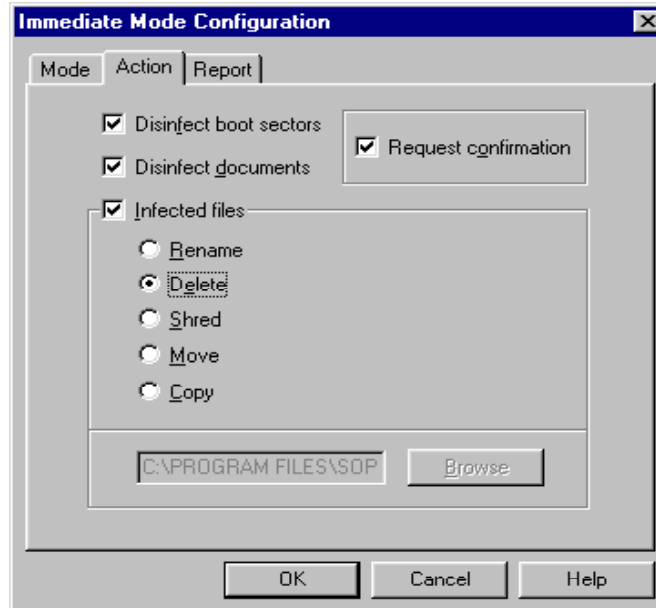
Immediate Mode Configuration

Mode
Action
Report

Disinfect boot sectors
Disinfect documents
Request confirmation

Infected files
Rename
Delete
Shred
Move
Copy

C:\PROGRAM FILES\SOP
Browse

OK
Cancel
Help